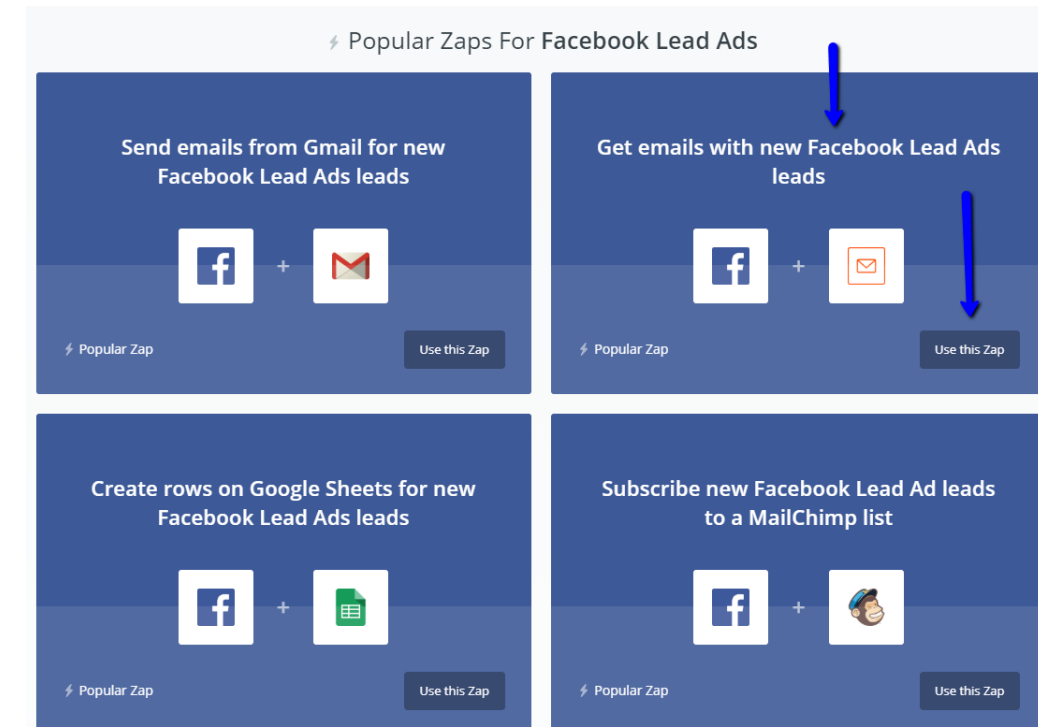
Popular Zaps For Facebook Lead Ads

Send emails from Gmail for new Facebook Lead Ads leads

+

Popular Zap

Use this Zap

Get emails with new Facebook Lead Ads leads

+

Popular Zap

Use this Zap

Create rows on Google Sheets for new Facebook Lead Ads leads

+

Popular Zap

Use this Zap

Subscribe new Facebook Lead Ad leads to a MailChimp list

+

Popular Zap

Use this Zap